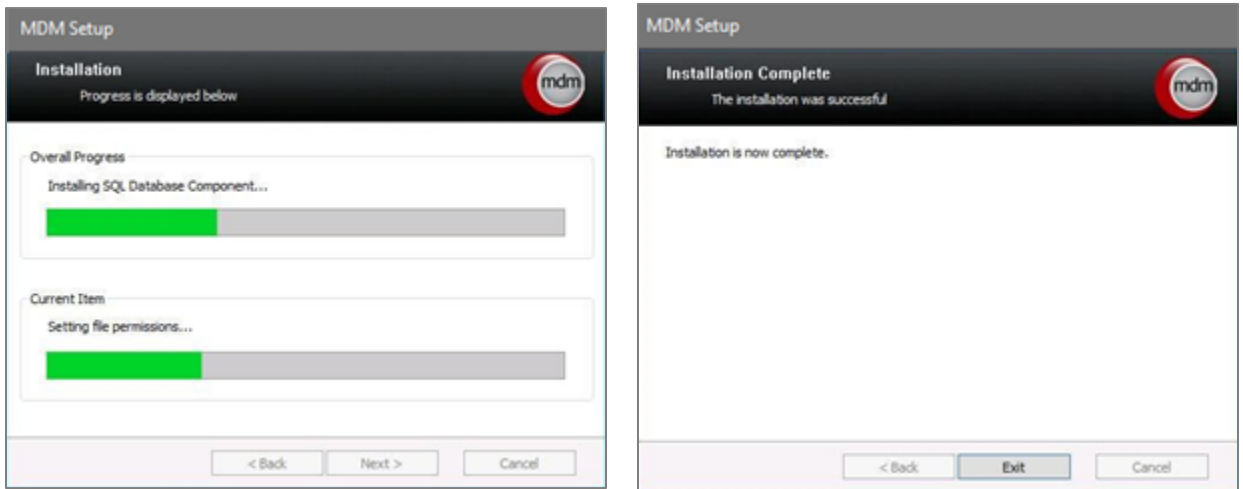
MDM Setup

Installation

Progress is displayed below

mdm

Overall Progress

Installing SQL Database Component...

Current Item

Setting file permissions...

< Back

Next >

Cancel

MDM Setup

Installation Complete

The installation was successful

mdm

Installation is now complete.

< Back

Exit

Cancel